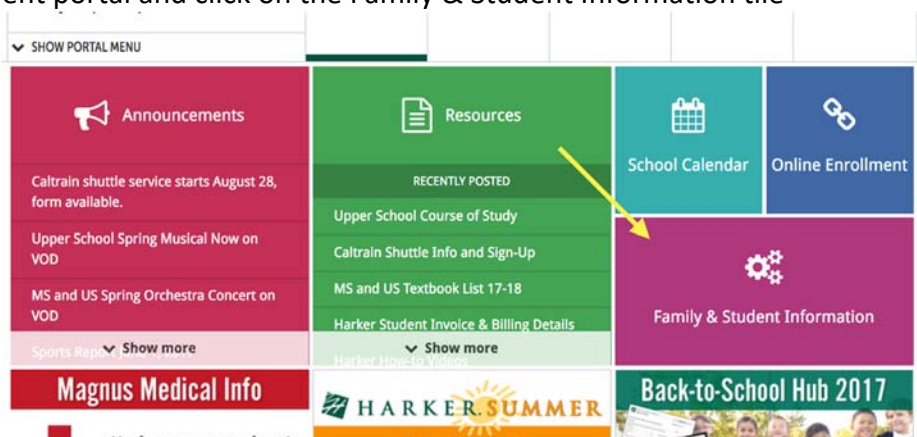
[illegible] portal and click on the Family & Student Information tile

SHOW PORTAL MENU

Announcements

Caltrain shuttle service starts August 28, form available.

Upper School Spring Musical Now on VOD

MS and US Spring Orchestra Concert on VOD

Sports Report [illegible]

Show more

Resources

RECENTLY POSTED

Upper School Course of Study

Caltrain Shuttle Info and Sign-Up

MS and US Textbook List 17-18

Harker Student Invoice & Billing Details

Harker How-to Videos

Show more

School Calendar

Online Enrollment

Family & Student Information

Magnus Medical Info

HARKER SUMMER

Back-to-School Hub 2017